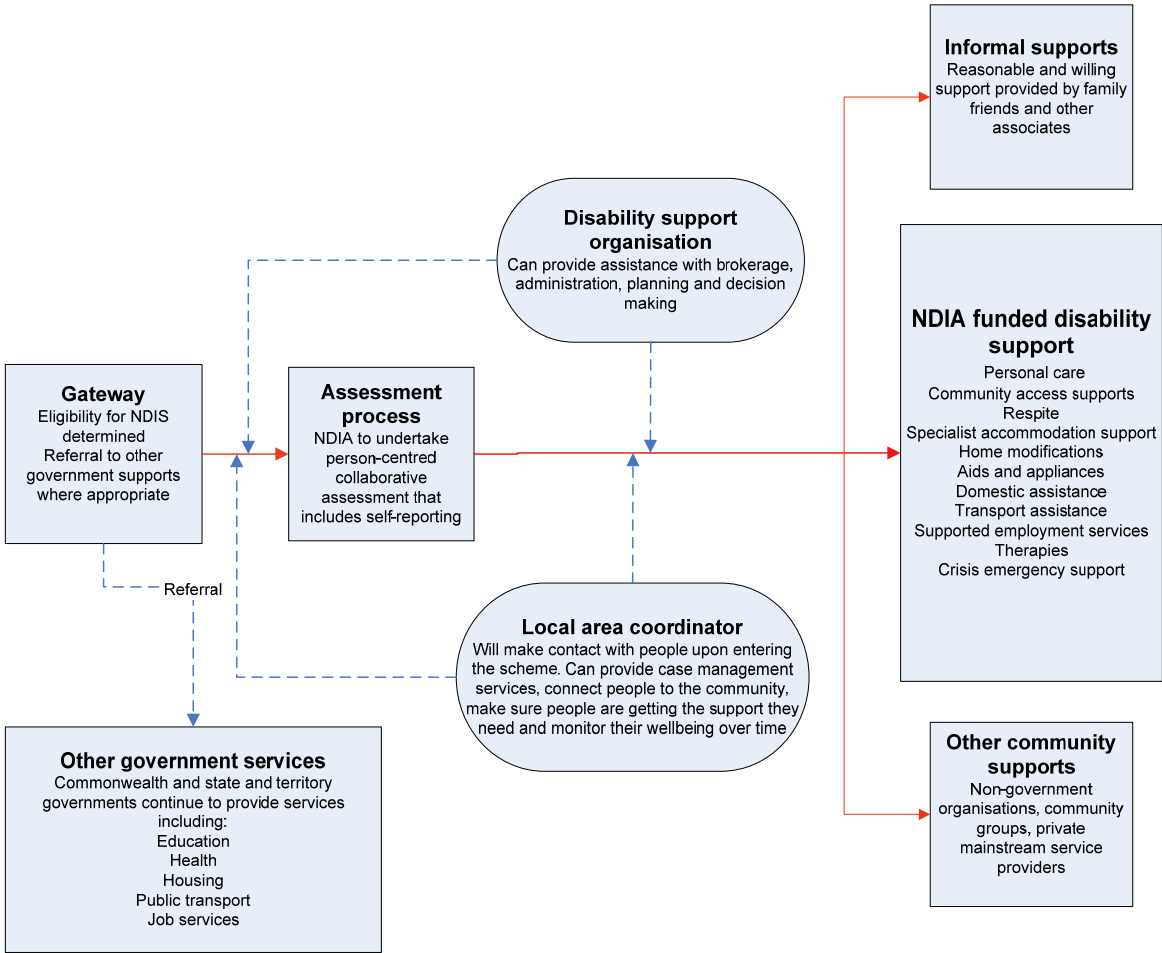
Informal supports
Reasonable and willing support provided by family friends and other associates

Disability support organisation
Can provide assistance with brokerage, administration, planning and decision making

NDIA funded disability support
Personal care
Community access supports
Respite
Specialist accommodation support
Home modifications
Aids and appliances
Domestic assistance
Transport assistance
Supported employment services
Therapies
Crisis emergency support

Gateway
Eligibility for NDIS determined
Referral to other government supports where appropriate

Assessment process
NDIA to undertake person-centred collaborative assessment that includes self-reporting

Referral

Local area coordinator
Will make contact with people upon entering the scheme. Can provide case management services, connect people to the community, make sure people are getting the support they need and monitor their wellbeing over time

Other government services
Commonwealth and state and territory governments continue to provide services including:
Education
Health
Housing
Public transport
Job services

Other community supports
Non-government organisations, community groups, private mainstream service providers